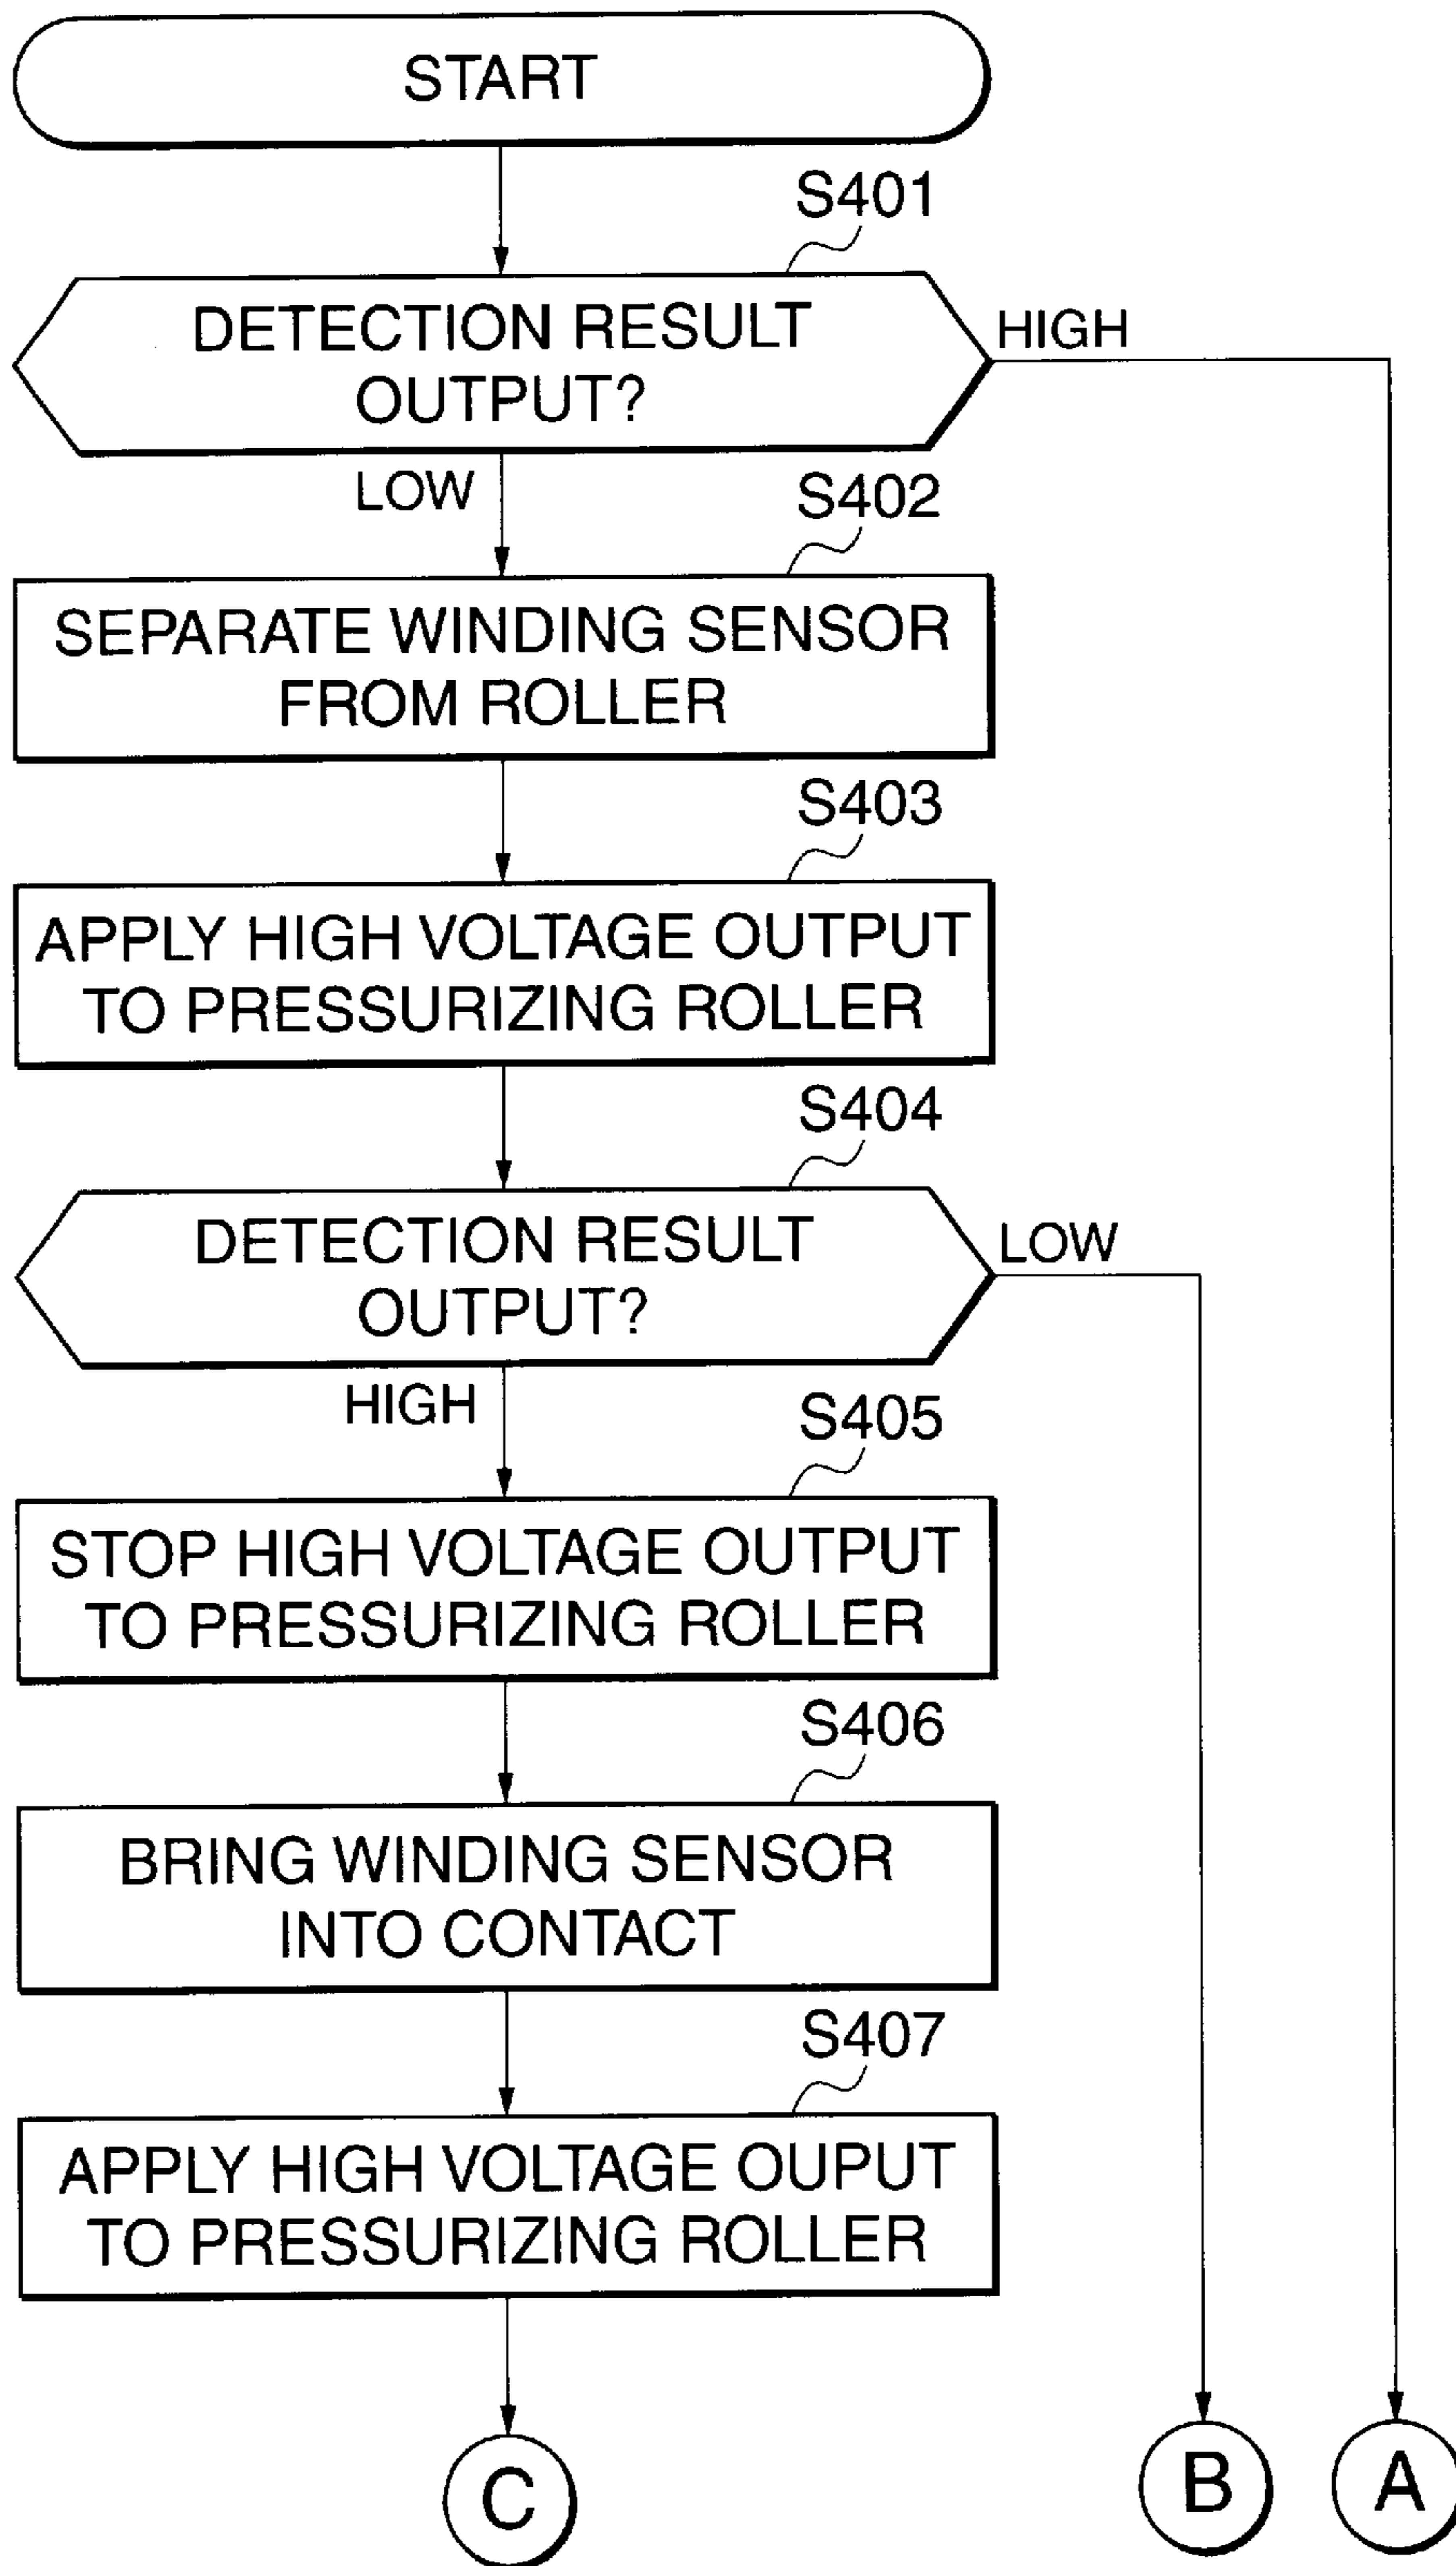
START

S401

DETECTION RESULT OUTPUT?

HIGH

LOW

S402

SEPARATE WINDING SENSOR FROM ROLLER

S403

APPLY HIGH VOLTAGE OUTPUT TO PRESSURIZING ROLLER

S404

DETECTION RESULT OUTPUT?

LOW

HIGH

S405

STOP HIGH VOLTAGE OUTPUT TO PRESSURIZING ROLLER

S406

BRING WINDING SENSOR INTO CONTACT

S407

APPLY HIGH VOLTAGE OUPUT TO PRESSURIZING ROLLER

C

B

A